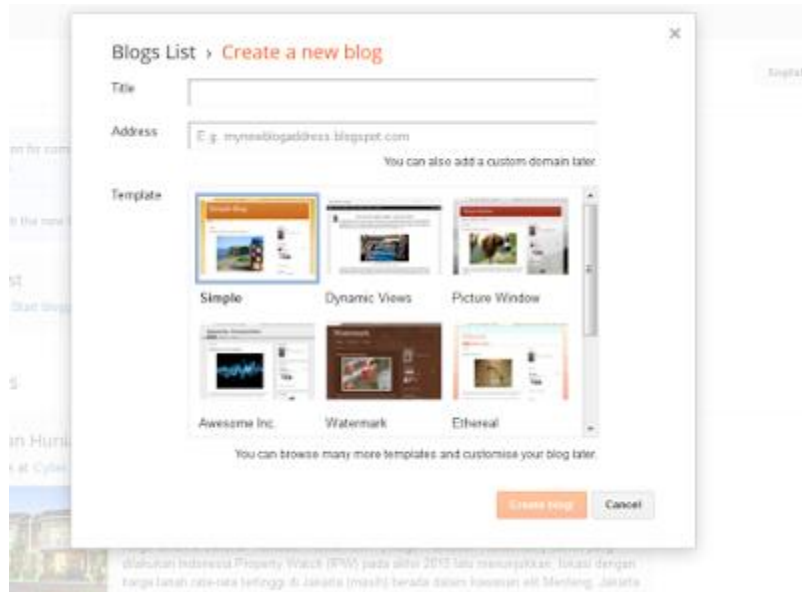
×

Blogs List › Create a new blog

Title

Address E.g. mynewblogaddress.blogspot.com

You can also add a custom domain later.

Template

Simple

Dynamic Views

Picture Window

Awesome Inc.

Watermark

Ethereal

You can browse many more templates and customise your blog later.

Create blog

Cancel